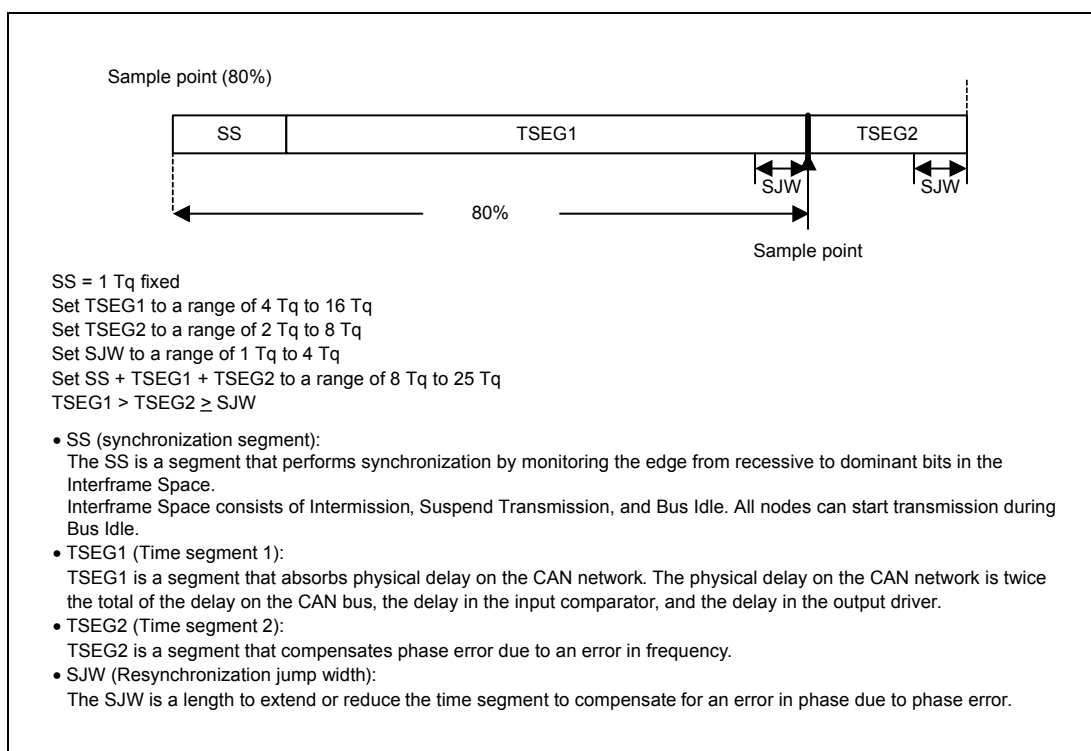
Sample point (80%)

SS

TSEG1

TSEG2

SJW

SJW

80%

Sample point

SS = 1 Tq fixed
Set TSEG1 to a range of 4 Tq to 16 Tq
Set TSEG2 to a range of 2 Tq to 8 Tq
Set SJW to a range of 1 Tq to 4 Tq
Set SS + TSEG1 + TSEG2 to a range of 8 Tq to 25 Tq
TSEG1 > TSEG2 $\geq$ SJW

• SS (synchronization segment):
The SS is a segment that performs synchronization by monitoring the edge from recessive to dominant bits in the Interframe Space.
Interframe Space consists of Intermission, Suspend Transmission, and Bus Idle. All nodes can start transmission during Bus Idle.

• TSEG1 (Time segment 1):
TSEG1 is a segment that absorbs physical delay on the CAN network. The physical delay on the CAN network is twice the total of the delay on the CAN bus, the delay in the input comparator, and the delay in the output driver.

• TSEG2 (Time segment 2):
TSEG2 is a segment that compensates phase error due to an error in frequency.

• SJW (Resynchronization jump width):
The SJW is a length to extend or reduce the time segment to compensate for an error in phase due to phase error.